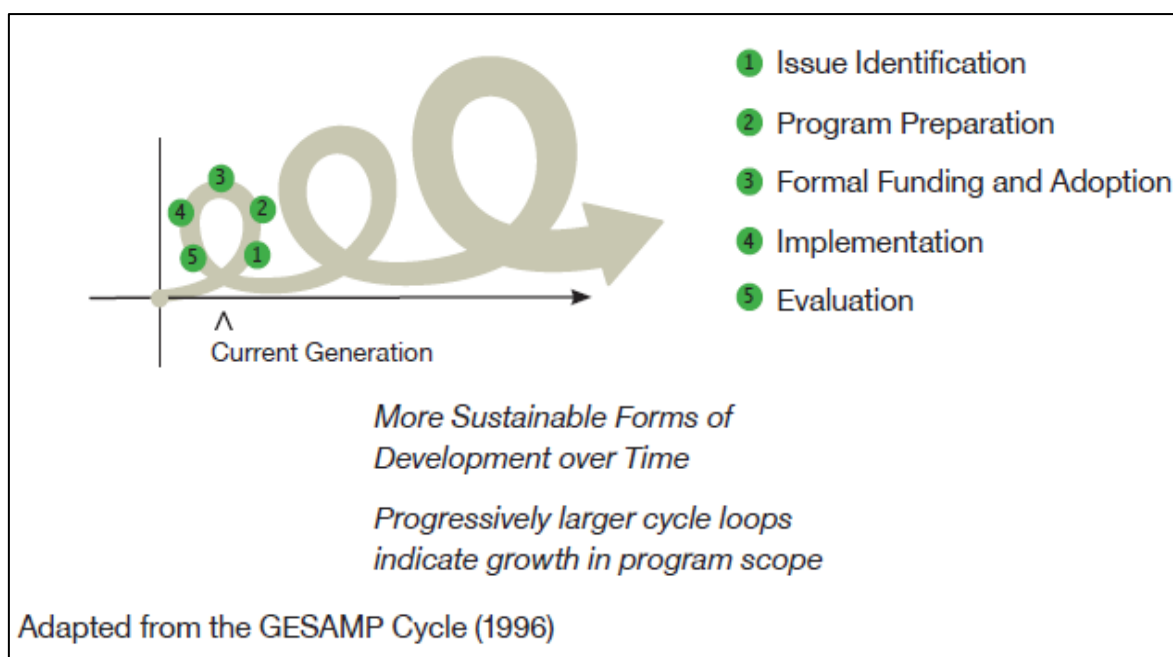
3
4
2
5
1
^
Current Generation

1 Issue Identification
2 Program Preparation
3 Formal Funding and Adoption
4 Implementation
5 Evaluation

More Sustainable Forms of Development over Time

Progressively larger cycle loops indicate growth in program scope

Adapted from the GESAMP Cycle (1996)